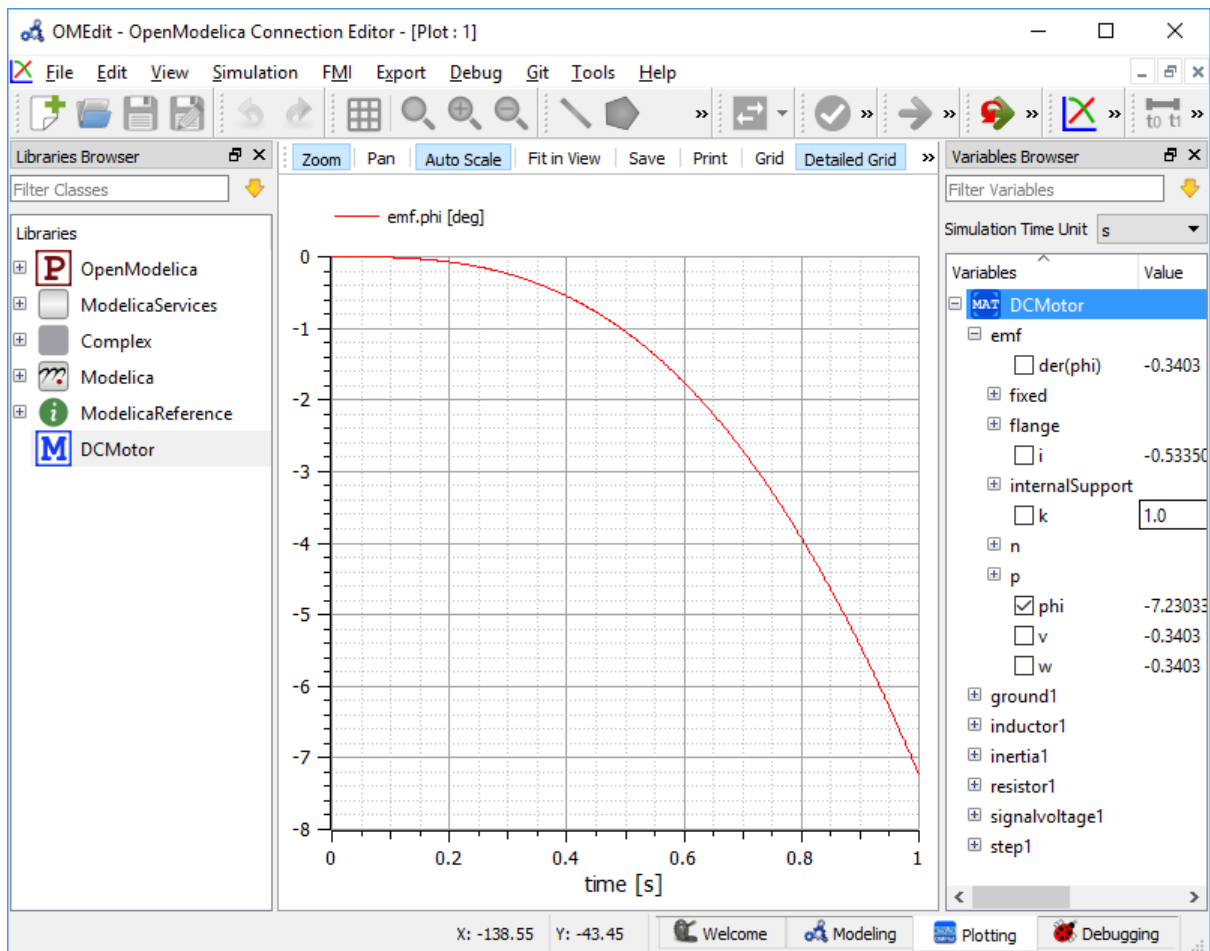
OMEdit - OpenModelica Connection Editor - [Plot : 1]

File Edit View Simulation FMI Export Debug Git Tools Help

t0 t1

Libraries Browser

Filter Classes

Libraries

OpenModelica
ModelicaServices
Complex
Modelica
ModelicaReference
DCMotor

Zoom Pan Auto Scale Fit in View Save Print Grid Detailed Grid

emf.phi [deg]

0
-1
-2
-3
-4
-5
-6
-7
-8

0 0.2 0.4 0.6 0.8 1

time [s]

Variables Browser

Filter Variables

Simulation Time Unit s

| Variables | Value |
|---|---|
| DCMotor | |
| emf | |
| der(phi) | -0.3403 |
| fixed | |
| flange | |
| i | -0.53350 |
| internalSupport | |
| k | 1.0 |
| n | |
| p | |
| phi | -7.23033 |
| v | -0.3403 |
| w | -0.3403 |
| ground1 | |
| inductor1 | |
| inertia1 | |
| resistor1 | |
| signalvoltage1 | |
| step1 | |

X: -138.55 Y: -43.45 Welcome Modeling Plotting Debugging